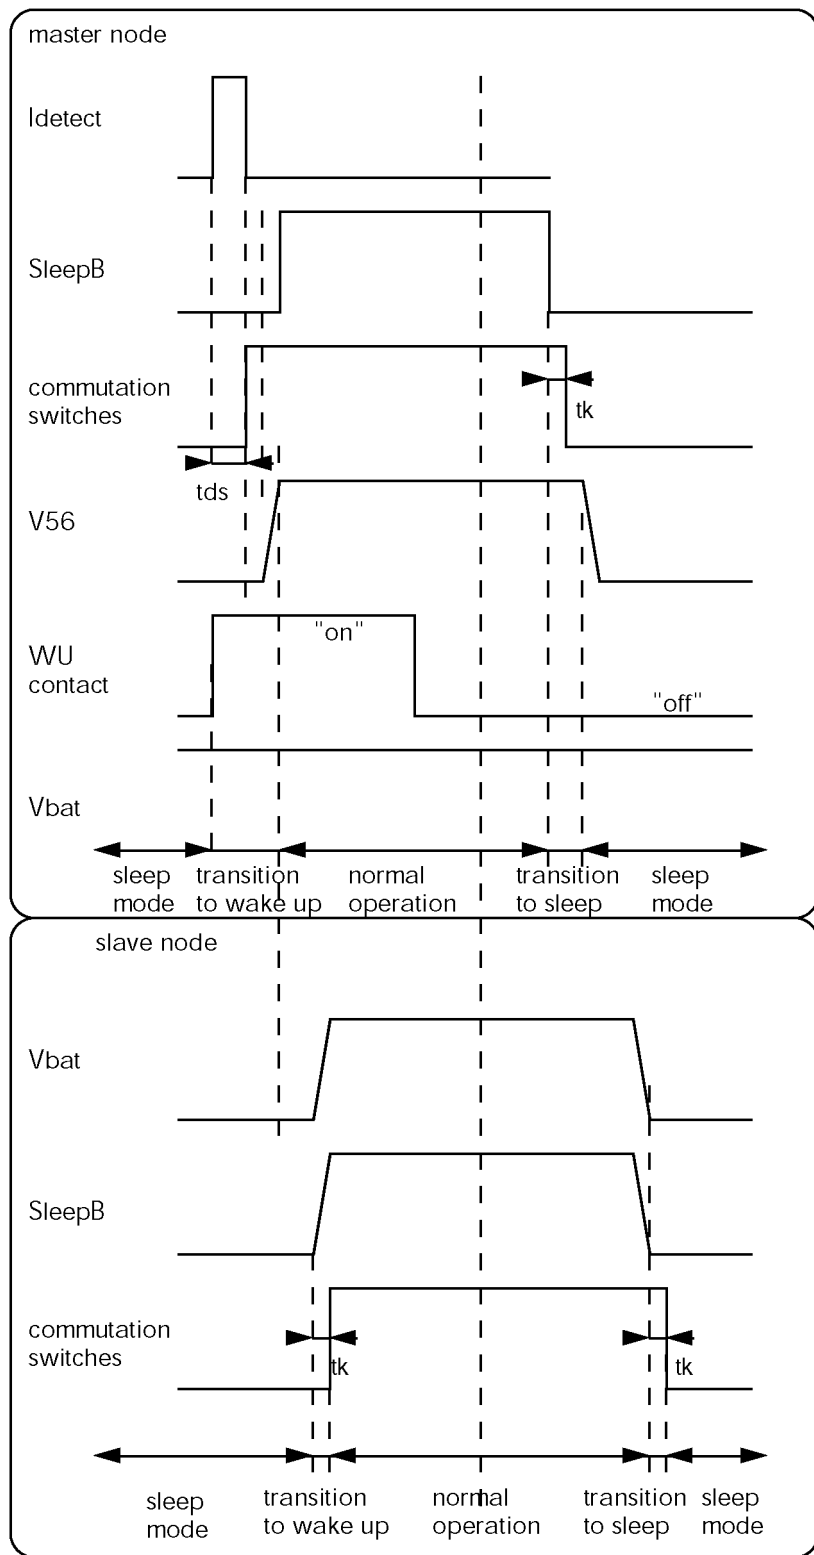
master node

Idetect

SleepB

commutation switches

tk

tds

V56

"on"

WU contact

"off"

Vbat

sleep mode

transition to wake up

normal operation

transition to sleep

sleep mode

slave node

Vbat

SleepB

commutation switches

tk

tk

sleep mode

transition to wake up

normal operation

transition to sleep

sleep mode